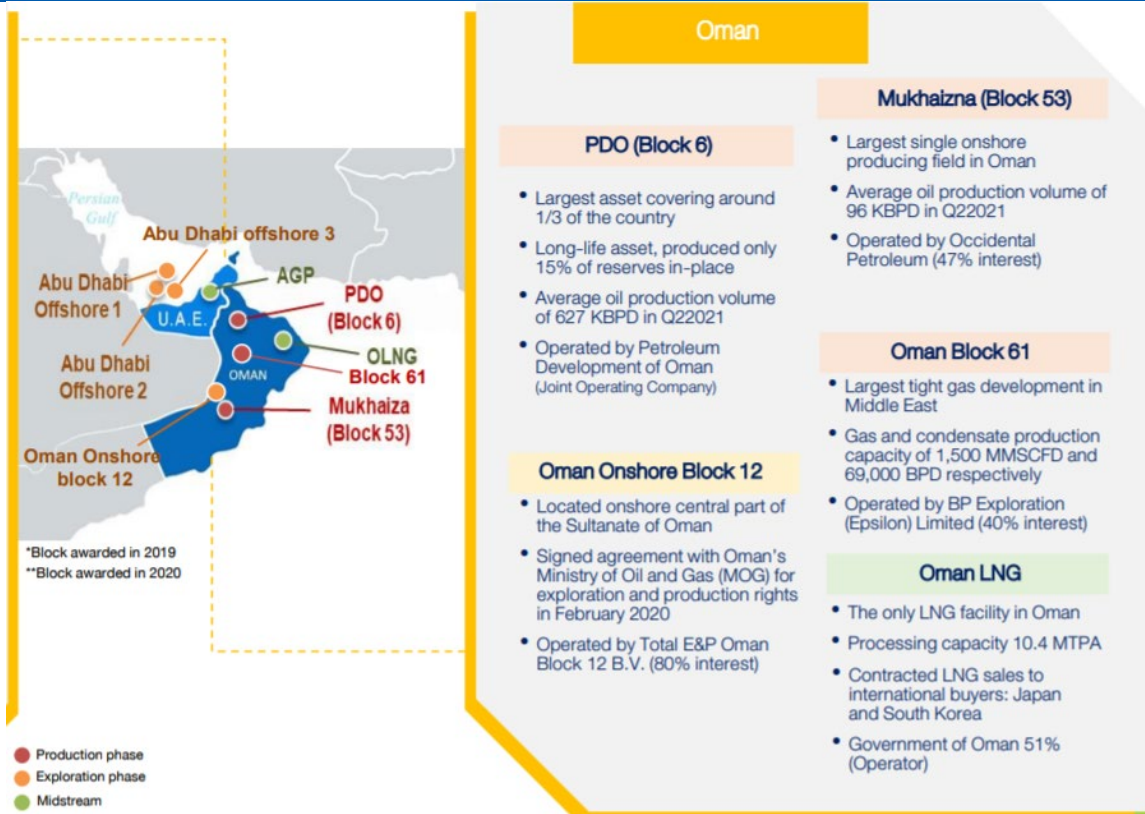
Persian Gulf

Abu Dhabi offshore 3

Abu Dhabi Offshore 1

AGP

U.A.E.

PDO (Block 6)

OLNG

OMAN

Block 61

Abu Dhabi Offshore 2

Mukhaiza (Block 53)

Oman Onshore block 12

*Block awarded in 2019
**Block awarded in 2020

Production phase
Exploration phase
Midstream

Oman

PDO (Block 6)

- Largest asset covering around 1/3 of the country
- Long-life asset, produced only 15% of reserves in-place
- Average oil production volume of 627 KBPD in Q22021
- Operated by Petroleum Development of Oman (Joint Operating Company)

Oman Onshore Block 12

- Located onshore central part of the Sultanate of Oman
- Signed agreement with Oman's Ministry of Oil and Gas (MOG) for exploration and production rights in February 2020
- Operated by Total E&P Oman Block 12 B.V. (80% interest)

Mukhaizna (Block 53)

- Largest single onshore producing field in Oman
- Average oil production volume of 96 KBPD in Q22021
- Operated by Occidental Petroleum (47% interest)

Oman Block 61

- Largest tight gas development in Middle East
- Gas and condensate production capacity of 1,500 MMSCFD and 69,000 BPD respectively
- Operated by BP Exploration (Epsilon) Limited (40% interest)

Oman LNG

- The only LNG facility in Oman
- Processing capacity 10.4 MTPA
- Contracted LNG sales to international buyers: Japan and South Korea
- Government of Oman 51% (Operator)